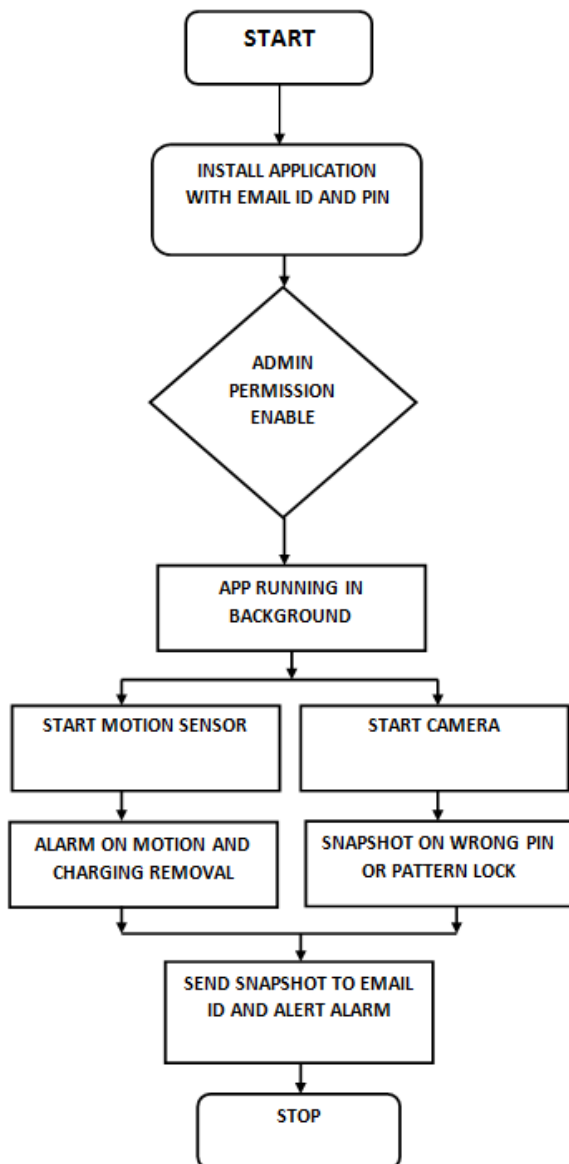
START

INSTALL APPLICATION WITH EMAIL ID AND PIN

ADMIN PERMISSION ENABLE

APP RUNNING IN BACKGROUND

START MOTION SENSOR

START CAMERA

ALARM ON MOTION AND CHARGING REMOVAL

SNAPSHOT ON WRONG PIN OR PATTERN LOCK

SEND SNAPSHOT TO EMAIL ID AND ALERT ALARM

STOP